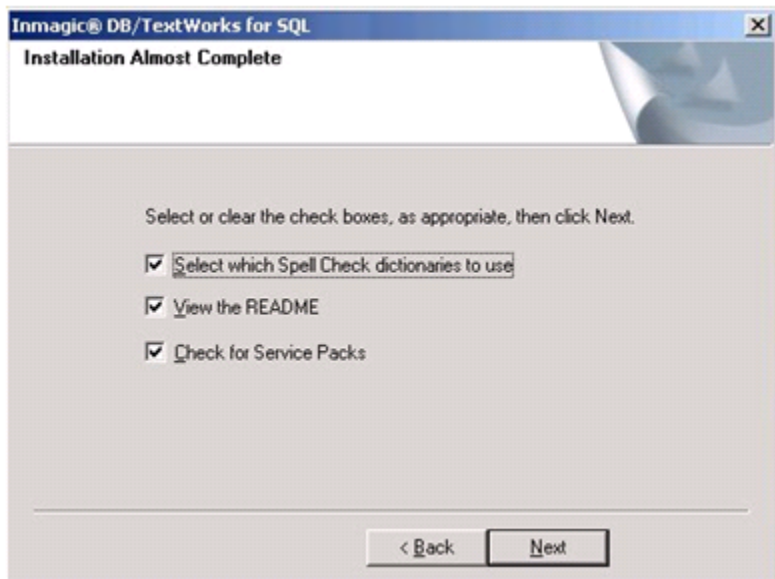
Inmagic® DB/TextWorks for SQL

Installation Almost Complete

Select or clear the check boxes, as appropriate, then click Next.

☑ Select which Spell Check dictionaries to use

☑ View the README

☑ Check for Service Packs

< Back

Next